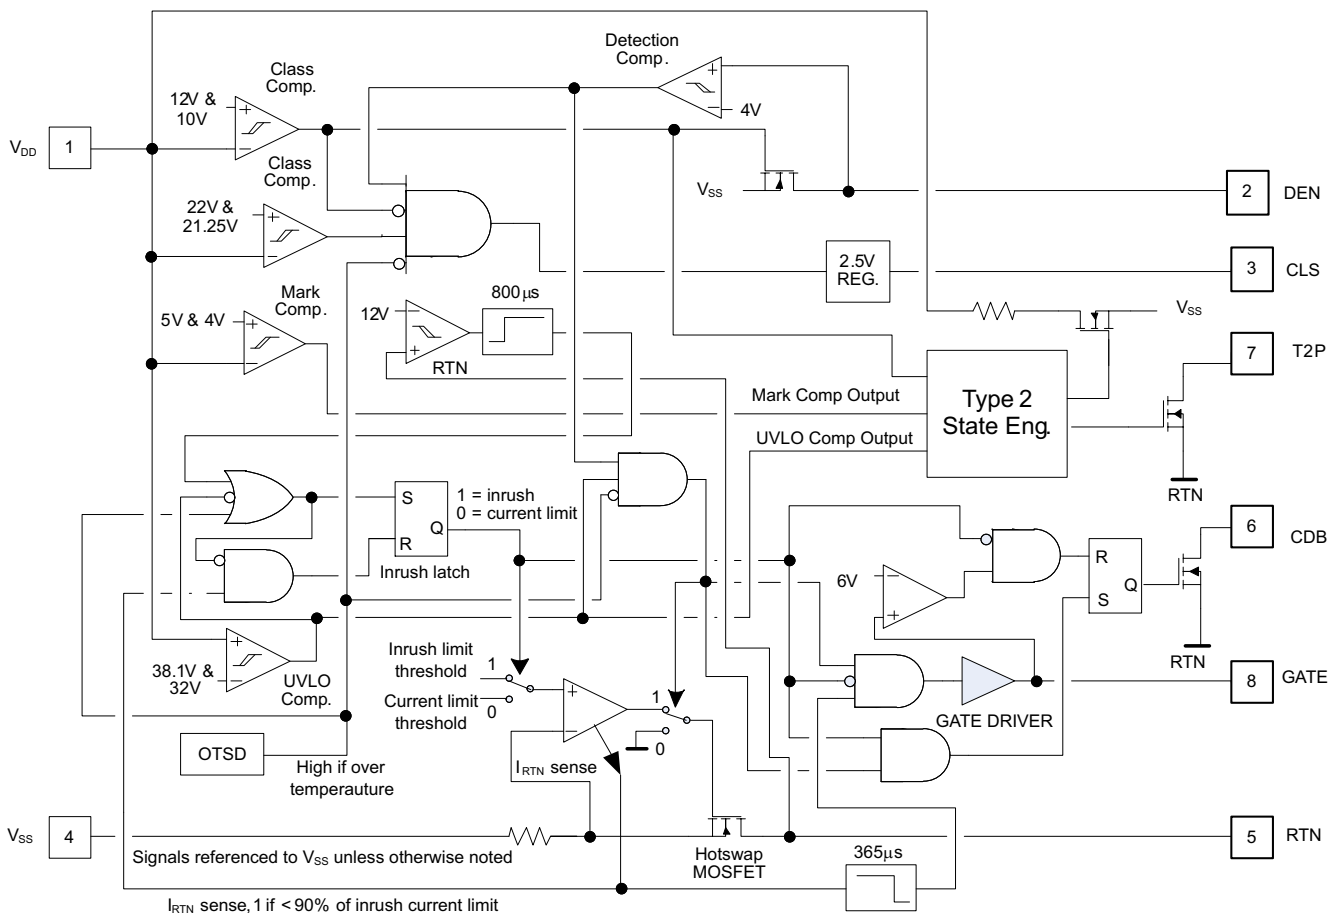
Detection Comp.

4V

Class Comp.

12V & 10V

$V_{DD}$ 1

Class Comp.

22V & 21.25V

$V_{SS}$

2 DEN

2.5V REG.

3 CLS

Mark Comp.

5V & 4V

12V

800µs

RTN

$V_{SS}$

7 T2P

Mark Comp Output

Type 2 State Eng.

UVLO Comp Output

RTN

S

R

Q

1 = inrush
0 = current limit

Inrush latch

6 CDB

6V

R

S

Q

RTN

38.1V & 32V

UVLO Comp.

Inrush limit threshold

1

Current limit threshold

0

1

0

8 GATE

GATE DRIVER

OTSD

High if over temperauture

$I_{RTN}$ sense

$V_{SS}$ 4

Signals referenced to $V_{SS}$ unless otherwise noted

Hotswap MOSFET

365µs

5 RTN

$I_{RTN}$ sense, 1 if < 90% of inrush current limit